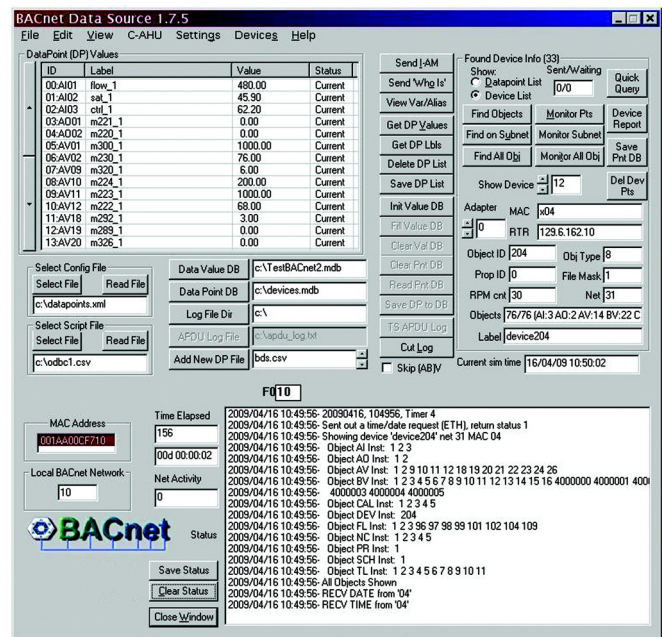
BACnet Data Source 1.7.5

File Edit View C-AHU Settings Devices Help

DataPoint (DP) Values

| ID | Label | Value | Status |
|---|---|---|---|
| 00:AI01 | flow_1 | 480.00 | Current |
| 01:AI02 | sat_1 | 45.90 | Current |
| 02:AI03 | ctrl_1 | 62.20 | Current |
| 03:AO01 | m221_1 | 0.00 | Current |
| 04:AO02 | m220_1 | 0.00 | Current |
| 05:AV01 | m300_1 | 1000.00 | Current |
| 06:AV02 | m230_1 | 76.00 | Current |
| 07:AV09 | m320_1 | 6.00 | Current |
| 08:AV10 | m224_1 | 200.00 | Current |
| 09:AV11 | m223_1 | 1000.00 | Current |
| 10:AV12 | m222_1 | 68.00 | Current |
| 11:AV18 | m292_1 | 3.00 | Current |
| 12:AV19 | m289_1 | 0.00 | Current |
| 13:AV20 | m326_1 | 0.00 | Current |

Send I-AM
Send 'Who Is'
View Var/Alias
Get DP Values
Get DP Lbls
Delete DP List
Save DP List
Init Value DB
Fill Value DB
Clear Val DB
Clear Pnt DB
Read Pnt DB
Save DP to DB
TS APDU Log
Cut Log
Skip (AB)V

Found Device Info (33)
Show:
Datapoint List
Device List
Sent/Waiting
0/0
Quick Query
Find Objects
Monitor Pts
Device Report
Find on Subnet
Monitor Subnet
Find All Obj
Monitor All Obj
Save Pnt DB
Show Device 12
Del Dev Pts
Adapter 0
MAC x04
RTR 129.6.162.10
Object ID 204
Obj Type 8
Prop ID 0
File Mask 1
RPM cnt 30
Net 31
Objects 76/76 (AI:3 AO:2 AV:14 BV:22 C
Label device204
Current sim time 16/04/09 10:50:02

Select Config File
Select File
Read File
c:\datapoints.xml

Select Script File
Select File
Read File
c:\odbc1.csv

Data Value DB c:\TestBACnet2.mdb
Data Point DB c:\devices.mdb
Log File Dir c:\
APDU Log File c:\apdu_log.txt
Add New DP File bds.csv

F0 10

MAC Address
001AA00CF710

Local BACnet Network
10

Time Elapsed
156
00d 00:00:02
Net Activity
0

BACnet

Status

Save Status
Clear Status
Close Window

2009/04/16 10:49:56- 20090416, 104956, Timer 4
2009/04/16 10:49:56- Sent out a time/date request (ETH), return status 1
2009/04/16 10:49:56- Showing device 'device204' net 31 MAC 04
2009/04/16 10:49:56- Object AI Inst: 1 2 3
2009/04/16 10:49:56- Object AO Inst: 1 2
2009/04/16 10:49:56- Object AV Inst: 1 2 9 10 11 12 18 19 20 21 22 23 24 26
2009/04/16 10:49:56- Object BV Inst: 1 2 3 4 5 6 7 8 9 10 11 12 13 14 15 16 4000000 4000001 400
2009/04/16 10:49:56- 4000003 4000004 4000005
2009/04/16 10:49:56- Object CAL Inst: 1 2 3 4 5
2009/04/16 10:49:56- Object DEV Inst: 204
2009/04/16 10:49:56- Object FL Inst: 1 2 3 96 97 98 99 101 102 104 109
2009/04/16 10:49:56- Object NC Inst: 1 2 3 4 5
2009/04/16 10:49:56- Object PR Inst: 1
2009/04/16 10:49:56- Object SCH Inst: 1
2009/04/16 10:49:56- Object TL Inst: 1 2 3 4 5 6 7 8 9 10 11
2009/04/16 10:49:56- All Objects Shown
2009/04/16 10:49:56- RECV DATE from '04'
2009/04/16 10:49:56- RECV TIME from '04'